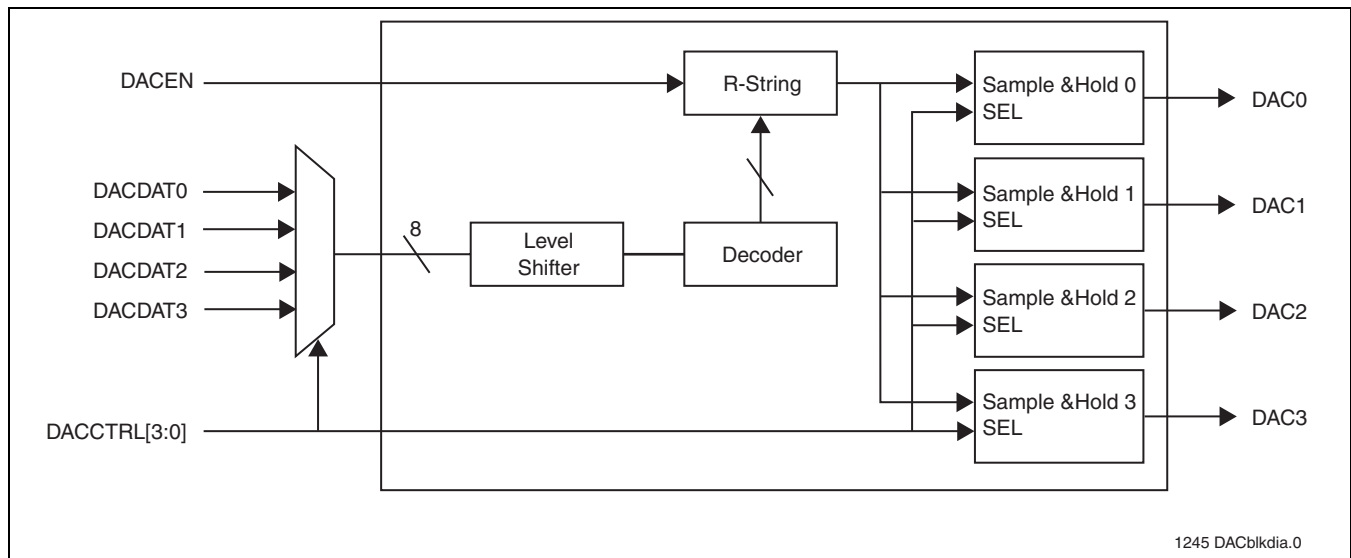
DACEN

R-String

Sample &Hold 0
SEL

DAC0

DACDAT0
DACDAT1
DACDAT2
DACDAT3

8

Level Shifter

Decoder

Sample &Hold 1
SEL

DAC1

Sample &Hold 2
SEL

DAC2

Sample &Hold 3
SEL

DAC3

DACCTRL[3:0]

1245 DACblkdia.0